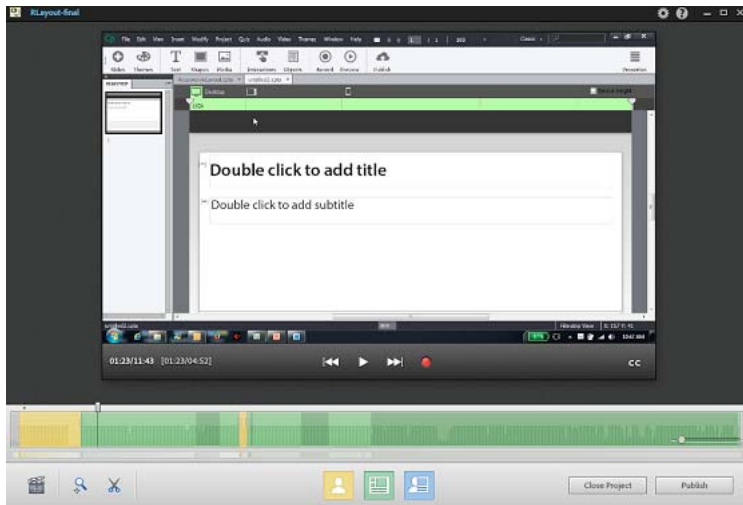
RLayout-final

File Edit View Insert Modify Project Quiz Audio Video Themes Window Help

Slides Themes Text Shapes Media Interactions Objects Record Preview Publish

Properties

Desktop

Double click to add title

Double click to add subtitle

01:23/11:43 [01:23/04:52]

CC

Close Project

Publish